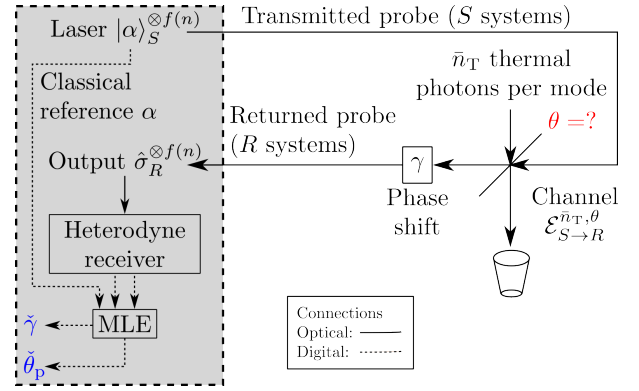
Laser $|\alpha\rangle_S^{\otimes f(n)}$

Transmitted probe ($S$ systems)

Classical reference $\alpha$

$\bar{n}_{\mathrm{T}}$ thermal photons per mode

$\theta = ?$

Returned probe ($R$ systems)

Output $\hat{\sigma}_R^{\otimes f(n)}$

$\gamma$

Phase shift

Channel $\mathcal{E}_{S\to R}^{\bar{n}_{\mathrm{T}},\theta}$

Heterodyne receiver

MLE

$\check{\gamma}$

$\check{\theta}_{\mathrm{p}}$

Connections
Optical:
Digital: